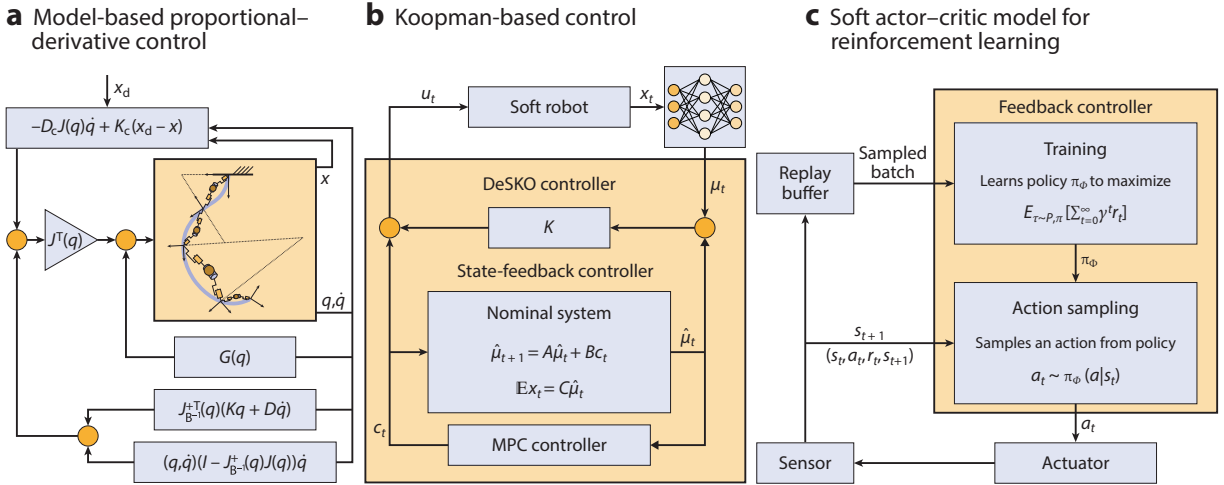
**a** Model-based proportional–derivative control

$x_d$

$-D_c J(q)\dot{q} + K_c(x_d - x)$

$x$

$J^T(q)$

$q, \dot{q}$

$G(q)$

$J^{+T}_{B^{-1}}(q)(Kq + D\dot{q})$

$(q, \dot{q})(I - J^{+}_{B^{-1}}(q)J(q))\dot{q}$

**b** Koopman-based control

$u_t$

Soft robot

$x_t$

DeSKO controller

$\mu_t$

$K$

State-feedback controller

Nominal system

$\hat{\mu}_{t+1} = A\hat{\mu}_t + Bc_t$

$\hat{\mu}_t$

$\mathbb{E}x_t = C\hat{\mu}_t$

$c_t$

MPC controller

**c** Soft actor–critic model for reinforcement learning

Feedback controller

Replay buffer

Sampled batch

Training

Learns policy $\pi_\Phi$ to maximize

$E_{\tau \sim P, \pi}[\sum_{t=0}^{\infty} \gamma^t r_t]$

$\pi_\Phi$

Action sampling

$s_{t+1}$

$(s_t, a_t, r_t, s_{t+1})$

Samples an action from policy

$a_t \sim \pi_\Phi(a|s_t)$

$a_t$

Sensor

Actuator